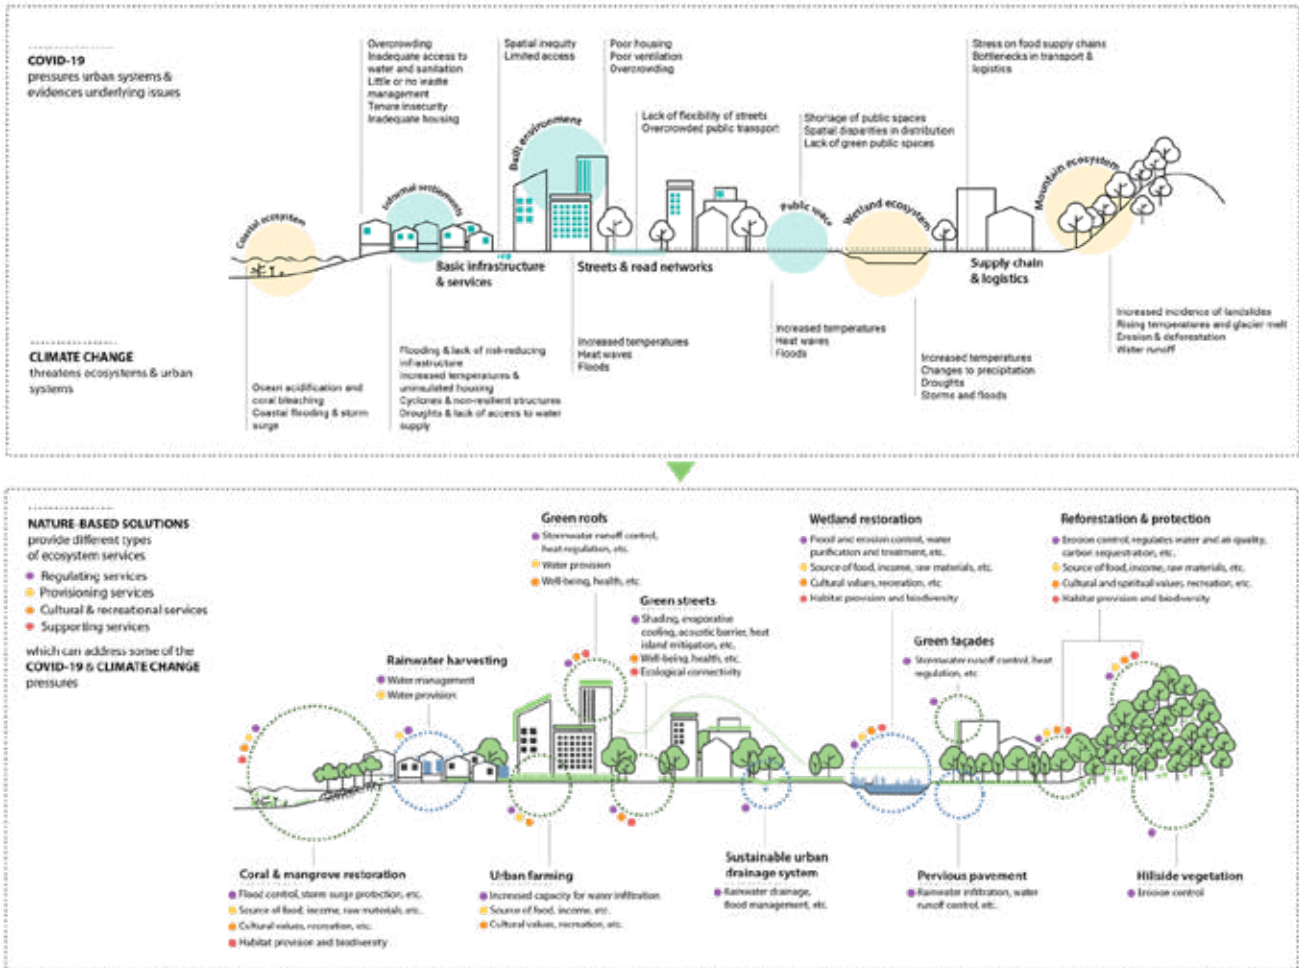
COVID-19
pressures urban systems & evidences underlying issues

Overcrowding
Inadequate access to water and sanitation
Little or no waste management
Tenure insecurity
Inadequate housing

Spatial inequity
Limited access

Poor housing
Poor ventilation
Overcrowding

Lack of flexibility of streets
Overcrowded public transport

Shortage of public spaces
Spatial disparities in distribution
Lack of green public spaces

Stress on food supply chains
Bottlenecks in transport & logistics

Coastal ecosystem
Informal settlements
Built environment
Public space
Wetland ecosystem
Mountain ecosystem

Basic infrastructure & services
Streets & road networks
Supply chain & logistics

CLIMATE CHANGE
threatens ecosystems & urban systems

Ocean acidification and coral bleaching
Coastal flooding & storm surge

Flooding & lack of risk-reducing infrastructure
Increased temperatures & uninsulated housing
Cyclones & non-resilient structures
Droughts & lack of access to water supply

Increased temperatures
Heat waves
Floods

Increased temperatures
Heat waves
Floods

Increased temperatures
Changes to precipitation
Droughts
Storms and floods

Increased incidence of landslides
Rising temperatures and glacier melt
Erosion & deforestation
Water runoff

NATURE-BASED SOLUTIONS
provide different types of ecosystem services
Regulating services
Provisioning services
Cultural & recreational services
Supporting services
which can address some of the COVID-19 & CLIMATE CHANGE pressures

Green roofs
Stormwater runoff control, heat regulation, etc.
Water provision
Well-being, health, etc.

Green streets
Shading, evaporative cooling, acoustic barrier, heat island mitigation, etc.
Well-being, health, etc.
Ecological connectivity

Wetland restoration
Flood and erosion control, water purification and treatment, etc.
Source of food, income, raw materials, etc.
Cultural values, recreation, etc.
Habitat provision and biodiversity

Reforestation & protection
Erosion control, regulates water and air quality, carbon sequestration, etc.
Source of food, income, raw materials, etc.
Cultural and spiritual values, recreation, etc.
Habitat provision and biodiversity

Rainwater harvesting
Water management
Water provision

Green façades
Stormwater runoff control, heat regulation, etc.

Coral & mangrove restoration
Flood control, storm surge protection, etc.
Source of food, income, raw materials, etc.
Cultural values, recreation, etc.
Habitat provision and biodiversity

Urban farming
Increased capacity for water infiltration
Source of food, income, etc.
Cultural values, recreation, etc.

Sustainable urban drainage system
Rainwater drainage, flood management, etc.

Pervious pavement
Rainwater infiltration, water runoff control, etc.

Hillside vegetation
Erosion control